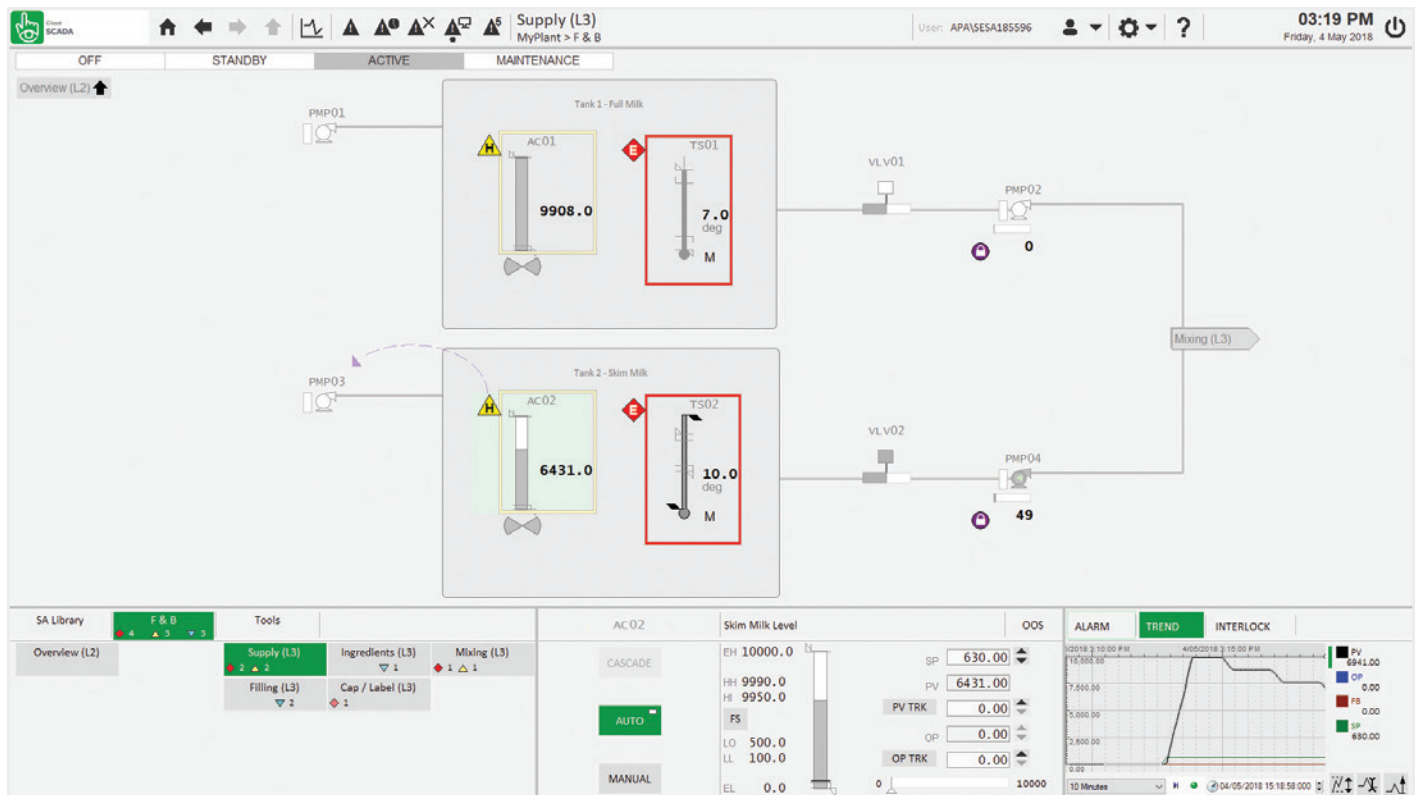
Client SCADA

Supply (L3)
MyPlant > F & B

User: APA\SESA185596

03:19 PM
Friday, 4 May 2018

OFF | STANDBY | ACTIVE | MAINTENANCE

Overview (L2)

PMP01

Tank 1 - Full Milk

H

AC01

9908.0

E

TS01

7.0
deg

M

VLV01

PMP02

0

Mixing (L3)

PMP03

Tank 2 - Skim Milk

H

AC02

6431.0

E

TS02

10.0
deg

M

VLV02

PMP04

49

SA Library | F & B | Tools
4 3 3

Overview (L2)

Supply (L3)
2 2

Ingredients (L3)
1

Mixing (L3)
1 1

Filling (L3)
2

Cap / Label (L3)
1

AC02

Skim Milk Level

OOS

CASCADE

AUTO

MANUAL

EH 10000.0
HH 9990.0
HI 9950.0
FS
LO 500.0
LL 100.0
EL 0.0

SP 630.00
PV 6431.00
PV TRK 0.00
OP 0.00
OP TRK 0.00

0 10000

ALARM | TREND | INTERLOCK

/2018 3:10:00 PM
4/05/2018 3:15:00 PM

10,000.00
7,500.00
5,000.00
2,500.00
0.00

PV
6941.00
OP
0.00
FB
0.00
SP
630.00

10 Minutes

04/05/2018 15:18:58:000